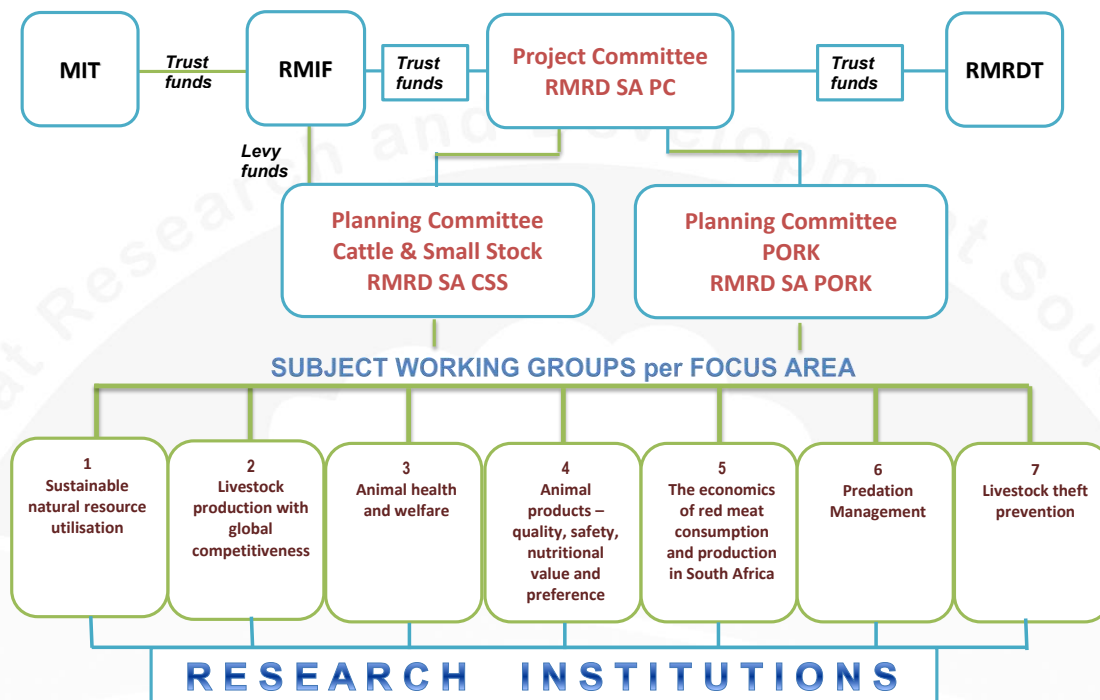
MIT

Trust funds

RMIF

Trust funds

Project Committee
RMRD SA PC

Trust funds

RMRDT

Levy funds

Planning Committee
Cattle & Small Stock
RMRD SA CSS

Planning Committee
PORK
RMRD SA PORK

SUBJECT WORKING GROUPS per FOCUS AREA

1
Sustainable natural resource utilisation

2
Livestock production with global competitiveness

3
Animal health and welfare

4
Animal products – quality, safety, nutritional value and preference

5
The economics of red meat consumption and production in South Africa

6
Predation Management

7
Livestock theft prevention

RESEARCH INSTITUTIONS